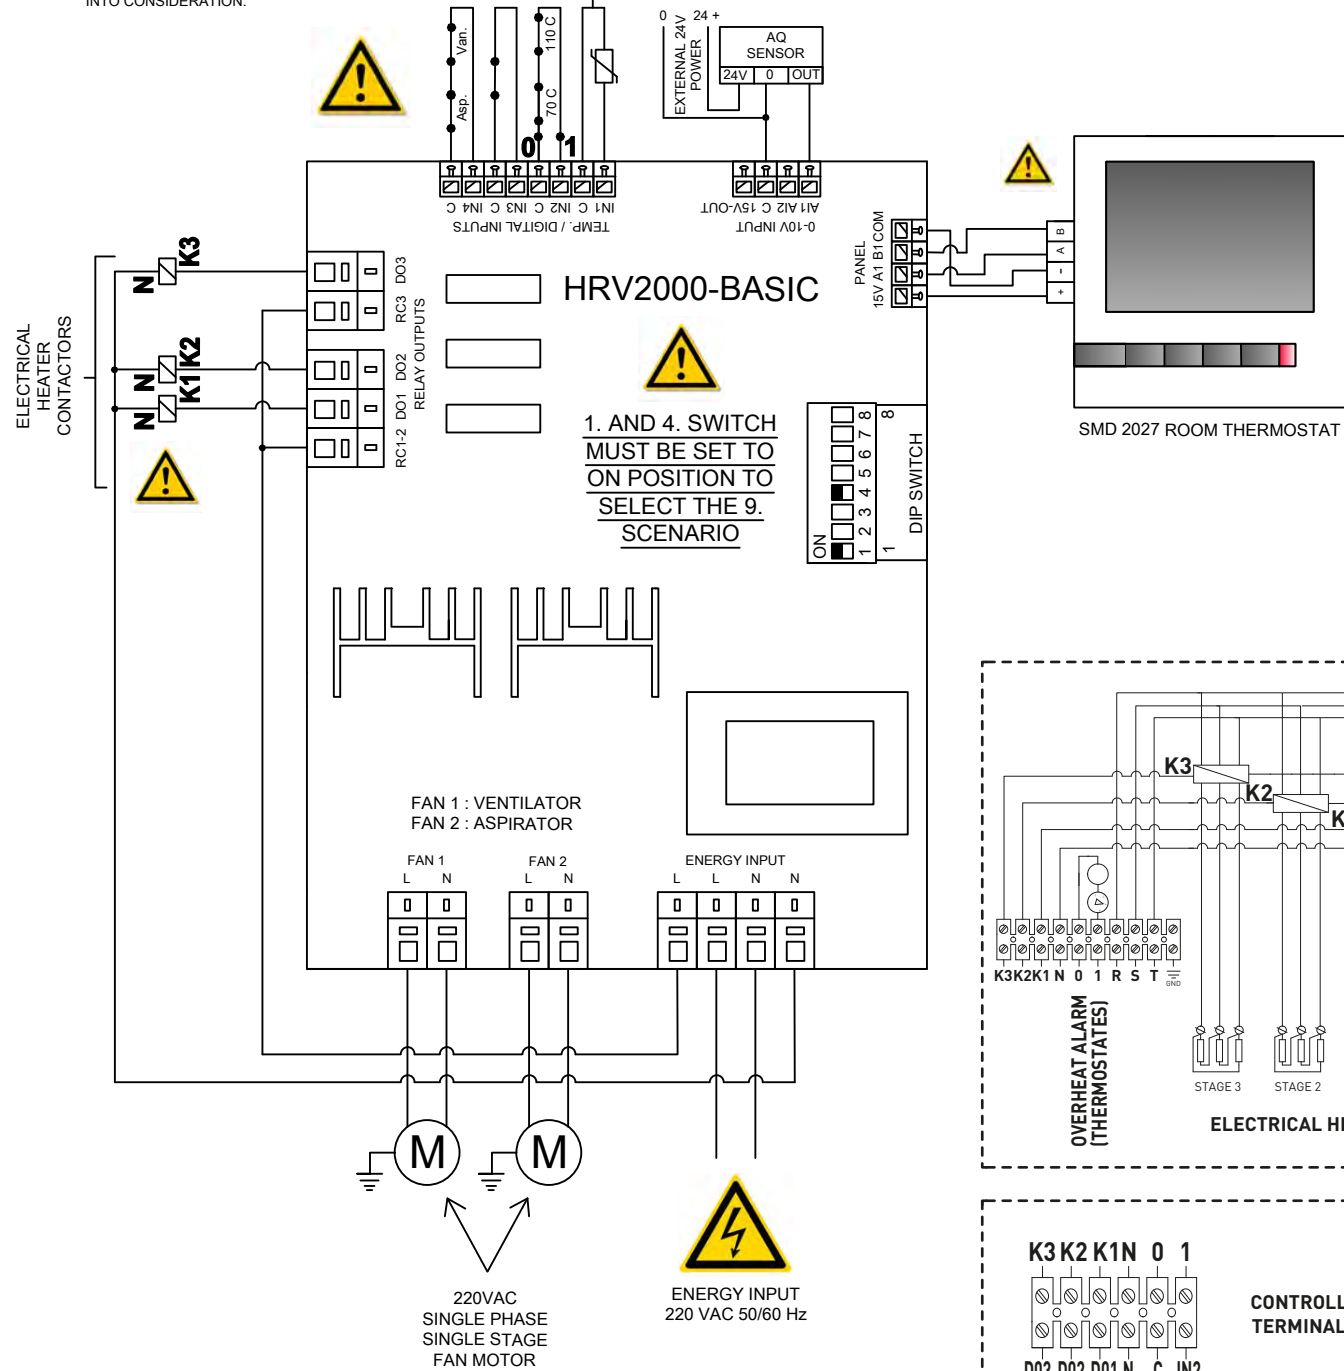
INTO CONSIDERATION.

Van.
Asp.
110 C
70 C
0
1

0 24 +
EXTERNAL 24V POWER
AQ SENSOR
24V 0 OUT

IN1 C IN2 C IN3 C IN4 C
TEMP. / DIGITAL INPUTS

AI1 AI2 C 15V-OUT
0-10V INPUT

PANEL
15V A1 B1 COM

B
A
-
+

K3
N
K2
N
K1
N

ELECTRICAL HEATER CONTACTORS

DO3
RC3
DO2
DO1
RC1-2
RELAY OUTPUTS

HRV2000-BASIC

1. AND 4. SWITCH MUST BE SET TO ON POSITION TO SELECT THE 9. SCENARIO

ON
1 2 3 4 5 6 7 8
DIP SWITCH
8
1

SMD 2027 ROOM THERMOSTAT

FAN 1 : VENTILATOR
FAN 2 : ASPIRATOR

FAN 1
L N
FAN 2
L N
ENERGY INPUT
L L N N

M
M

220VAC
SINGLE PHASE
SINGLE STAGE
FAN MOTOR

ENERGY INPUT
220 VAC 50/60 Hz

K3
K2
K
K3 K2 K1 N 0 1 R S T GND
OVERHEAT ALARM (THERMOSTATES)
STAGE 3
STAGE 2
ELECTRICAL HI

K3 K2 K1N 0 1
DO2 DO2 DO1 N C IN2
CONTROLL
TERMINAL